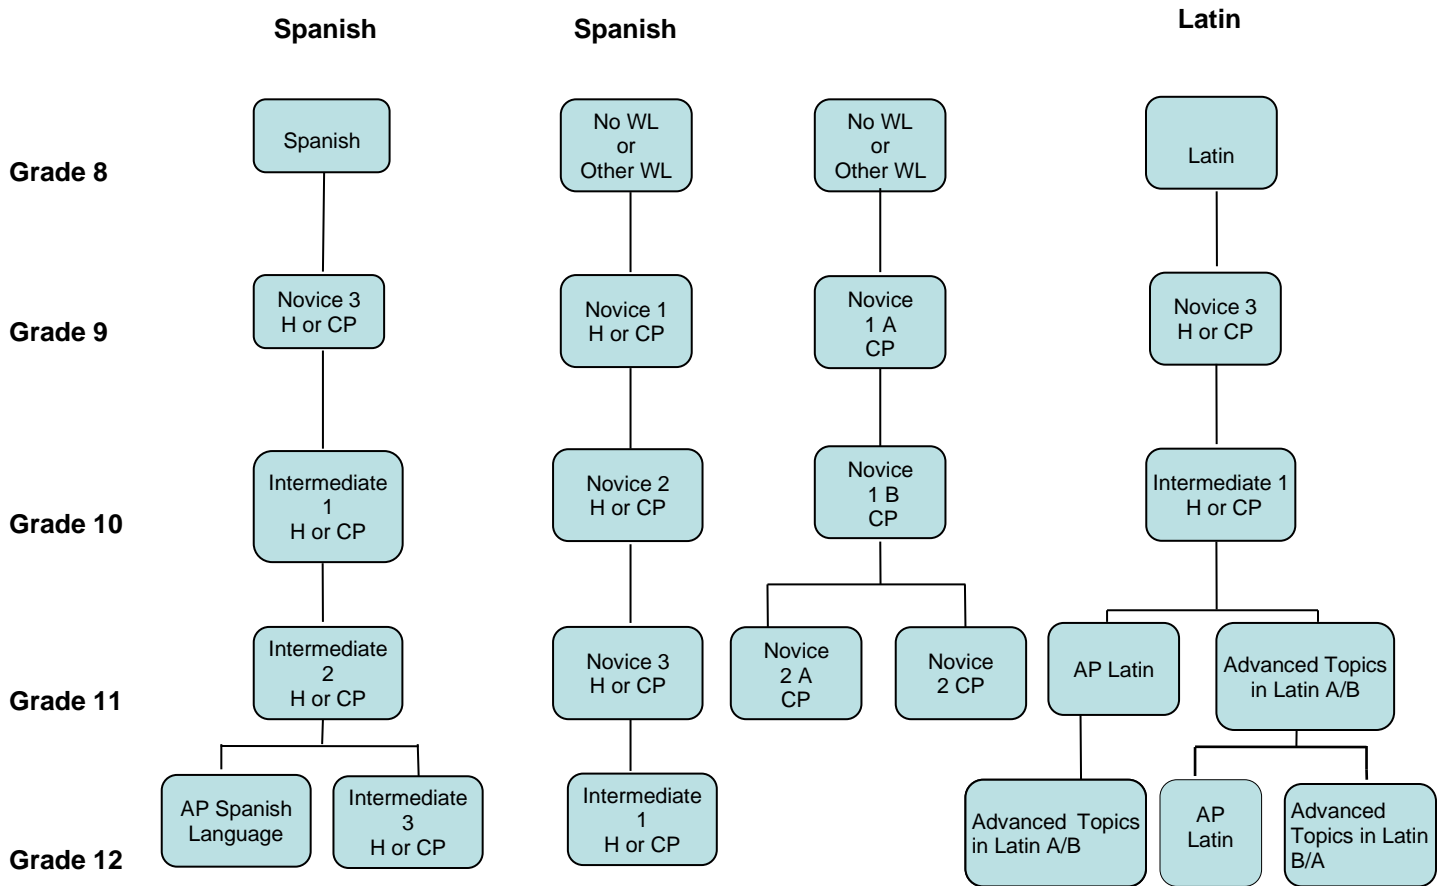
Spanish

Spanish

Latin

Grade 8

Grade 9

Grade 10

Grade 11

Grade 12

Spanish

Novice 3
H or CP

Intermediate
1
H or CP

Intermediate
2
H or CP

AP Spanish
Language

Intermediate
3
H or CP

No WL
or
Other WL

Novice 1
H or CP

Novice 2
H or CP

Novice 3
H or CP

Intermediate
1
H or CP

No WL
or
Other WL

Novice
1 A
CP

Novice
1 B
CP

Novice
2 A
CP

Novice
2 CP

Latin

Novice 3
H or CP

Intermediate 1
H or CP

AP Latin

Advanced Topics
in Latin A/B

Advanced Topics
in Latin A/B

AP
Latin

Advanced
Topics in Latin
B/A